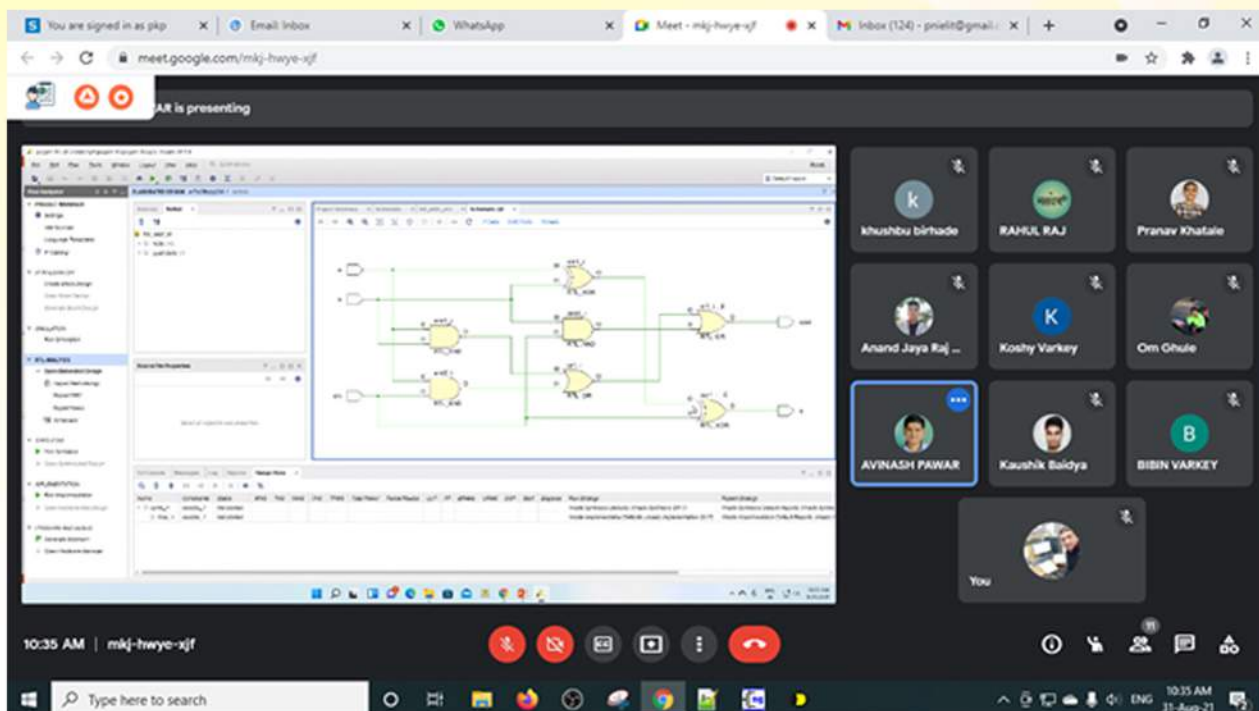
You are signed in as pkp
Email: Inbox
WhatsApp
Meet - mkj-hwye-xjf
Inbox (124) - pnielit@gmail.c

meet.google.com/mkj-hwye-xjf

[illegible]AR is presenting

k
khushbu birhade
RAHUL RAJ
Pranav Khatale
Anand Jaya Raj ...
K
Koshy Varkey
Om Ghule
AVINASH PAWAR
Kaushik Baidya
B
BIBIN VARKEY
You

10:35 AM | mkj-hwye-xjf

11

Type here to search

ENG
10:35 AM
31-Aug-21